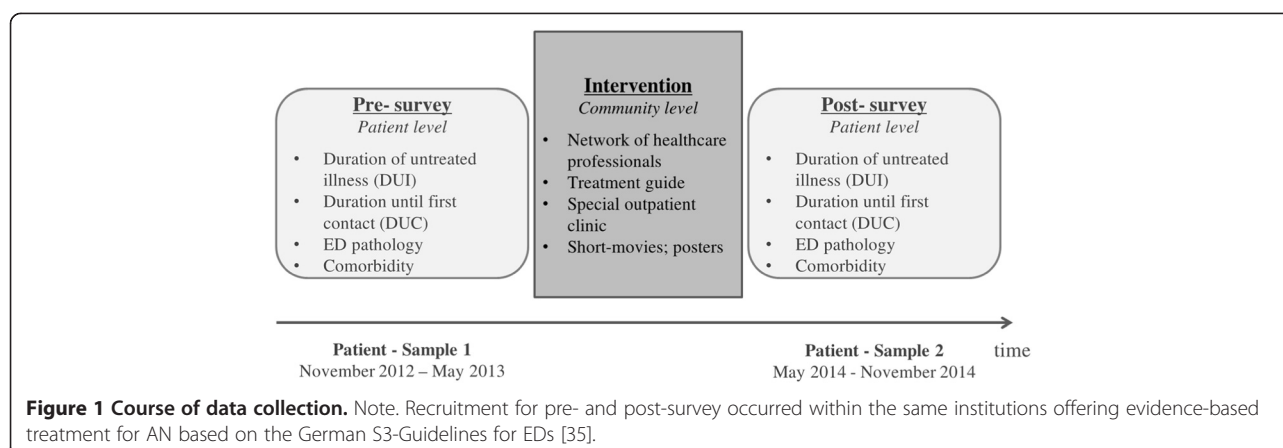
Pre- survey
Patient level

- Duration of untreated illness (DUI)
- Duration until first contact (DUC)
- ED pathology
- Comorbidity

Intervention
Community level

- Network of healthcare professionals
- Treatment guide
- Special outpatient clinic
- Short-movies; posters

Post- survey
Patient level

- Duration of untreated illness (DUI)
- Duration until first contact (DUC)
- ED pathology
- Comorbidity

Patient - Sample 1
November 2012 – May 2013

Patient - Sample 2
May 2014 - November 2014

time

**Figure 1 Course of data collection.** Note. Recruitment for pre- and post-survey occurred within the same institutions offering evidence-based treatment for AN based on the German S3-Guidelines for EDs [35].